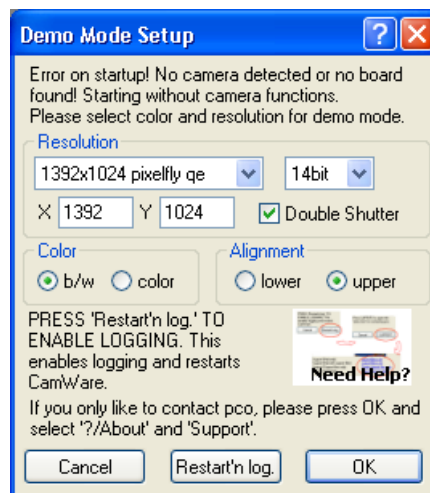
Demo Mode Setup

Error on startup! No camera detected or no board found! Starting without camera functions. Please select color and resolution for demo mode.

Resolution

1392x1024 pixelfly qe

14bit

X 1392 Y 1024

Double Shutter

Color

b/w color

Alignment

lower upper

PRESS 'Restart'n log.' TO ENABLE LOGGING. This enables logging and restarts CamWare.

Need Help?

If you only like to contact pco, please press OK and select '?/About' and 'Support'.

Cancel

Restart'n log.

OK